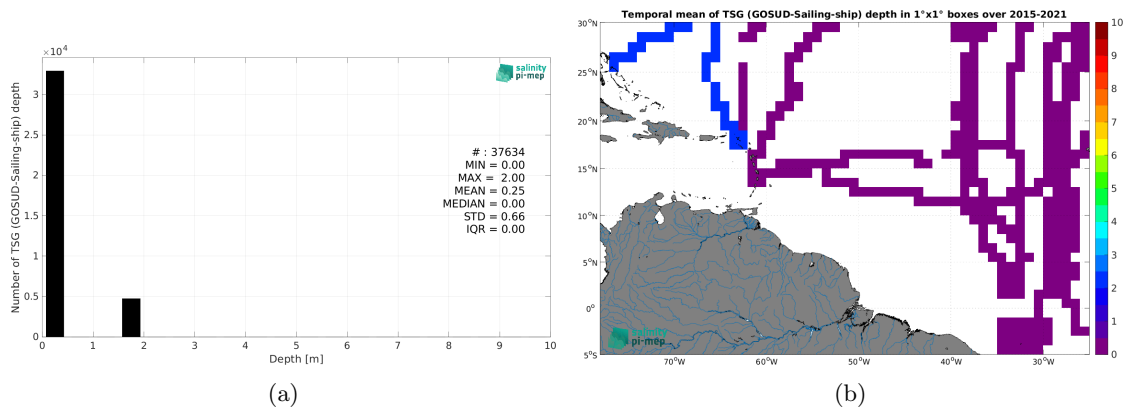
$\times 10^4$

salinity pi-mep

Number of TSG (GOSUD-Sailing-ship) depth

3
2.5
2
1.5
1
0.5
0

# : 37634
MIN = 0.00
MAX = 2.00
MEAN = 0.25
MEDIAN = 0.00
STD = 0.66
IQR = 0.00

0 1 2 3 4 5 6 7 8 9 10

Depth [m]

(a)

Temporal mean of TSG (GOSUD-Sailing-ship) depth in 1°x1° boxes over 2015-2021

30°N
25°N
20°N
15°N
10°N
5°N
0°
5°S

70°W 60°W 50°W 40°W 30°W

salinity pi-mep

10
9
8
7
6
5
4
3
2
1
0

(b)